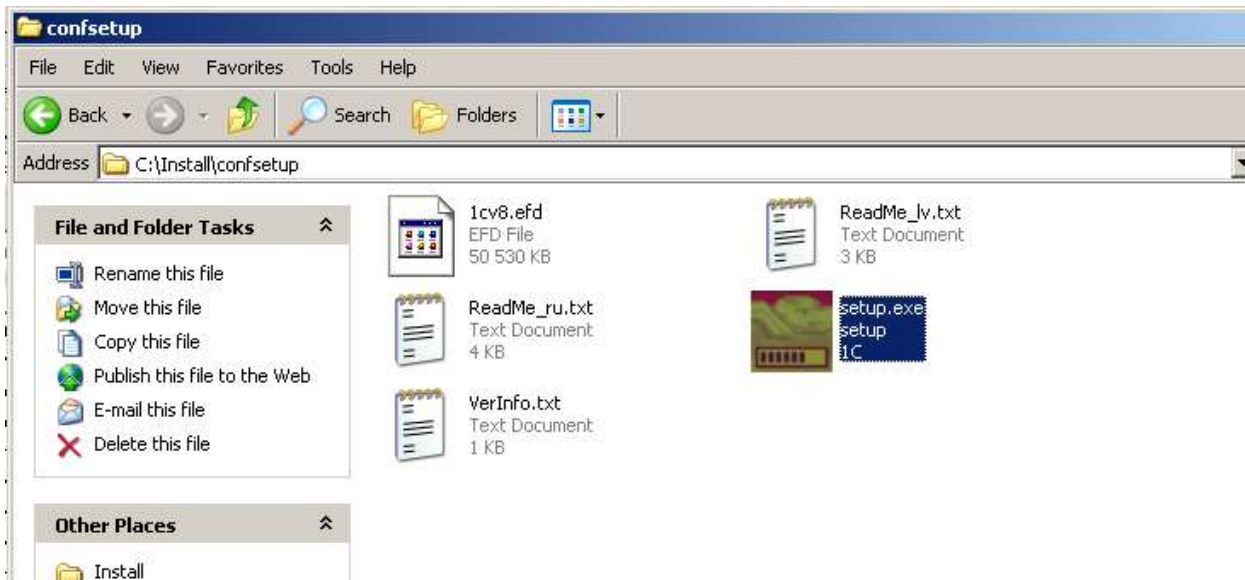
confsetup

File Edit View Favorites Tools Help

Back Search Folders

Address C:\Install\confsetup

File and Folder Tasks

Rename this file
Move this file
Copy this file
Publish this file to the Web
E-mail this file
Delete this file

Other Places

Install

1cv8.efd
EFD File
50 530 KB

ReadMe_lv.txt
Text Document
3 KB

ReadMe_ru.txt
Text Document
4 KB

setup.exe
setup
1C

VerInfo.txt
Text Document
1 KB